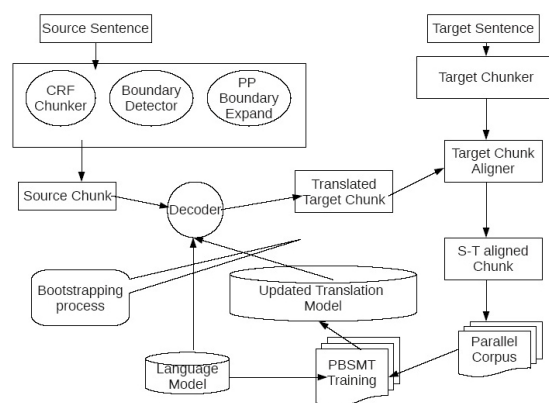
Source Sentence

CRF Chunker

Boundary Detector

PP Boundary Expand

Source Chunk

Decoder

Translated Target Chunk

Target Sentence

Target Chunker

Target Chunk Aligner

S-T aligned Chunk

Parallel Corpus

Bootstrapping process

Updated Translation Model

Language Model

PBSMT Training